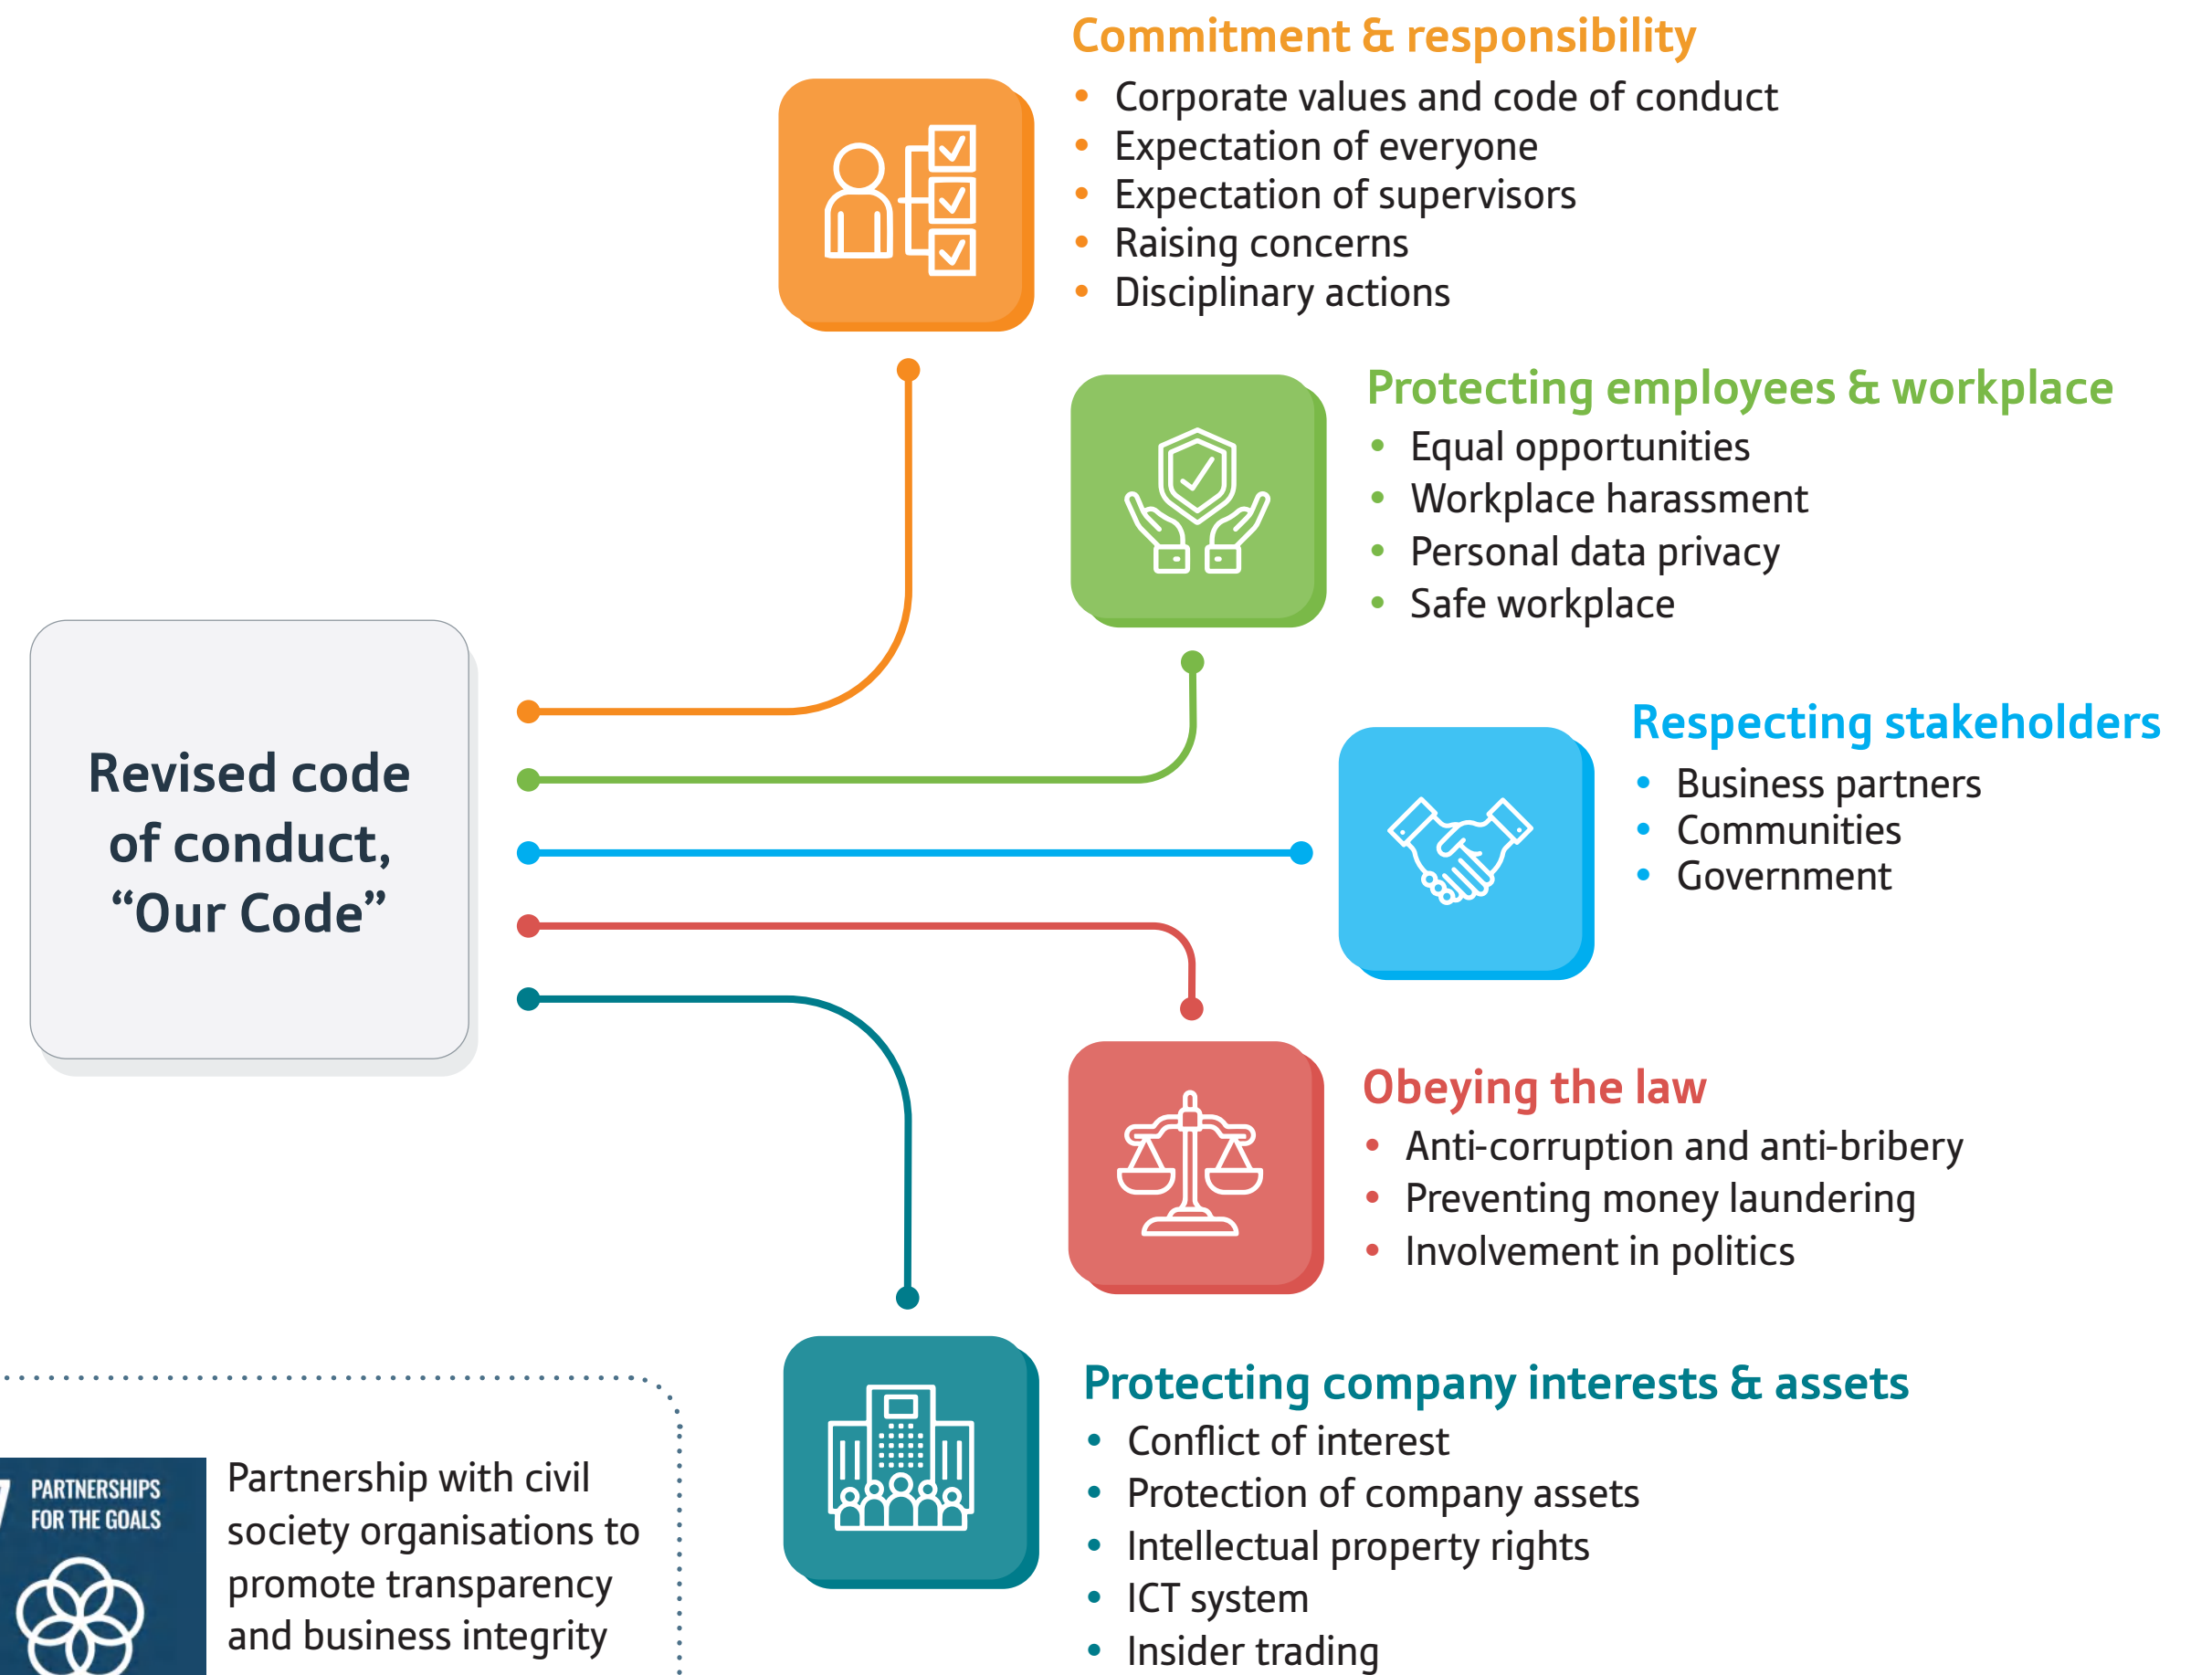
Revised code of conduct, "Our Code"

Commitment & responsibility
- Corporate values and code of conduct
- Expectation of everyone
- Expectation of supervisors
- Raising concerns
- Disciplinary actions

Protecting employees & workplace
- Equal opportunities
- Workplace harassment
- Personal data privacy
- Safe workplace

Respecting stakeholders
- Business partners
- Communities
- Government

Obeying the law
- Anti-corruption and anti-bribery
- Preventing money laundering
- Involvement in politics

Protecting company interests & assets
- Conflict of interest
- Protection of company assets
- Intellectual property rights
- ICT system
- Insider trading

PARTNERSHIPS FOR THE GOALS

Partnership with civil society organisations to promote transparency and business integrity